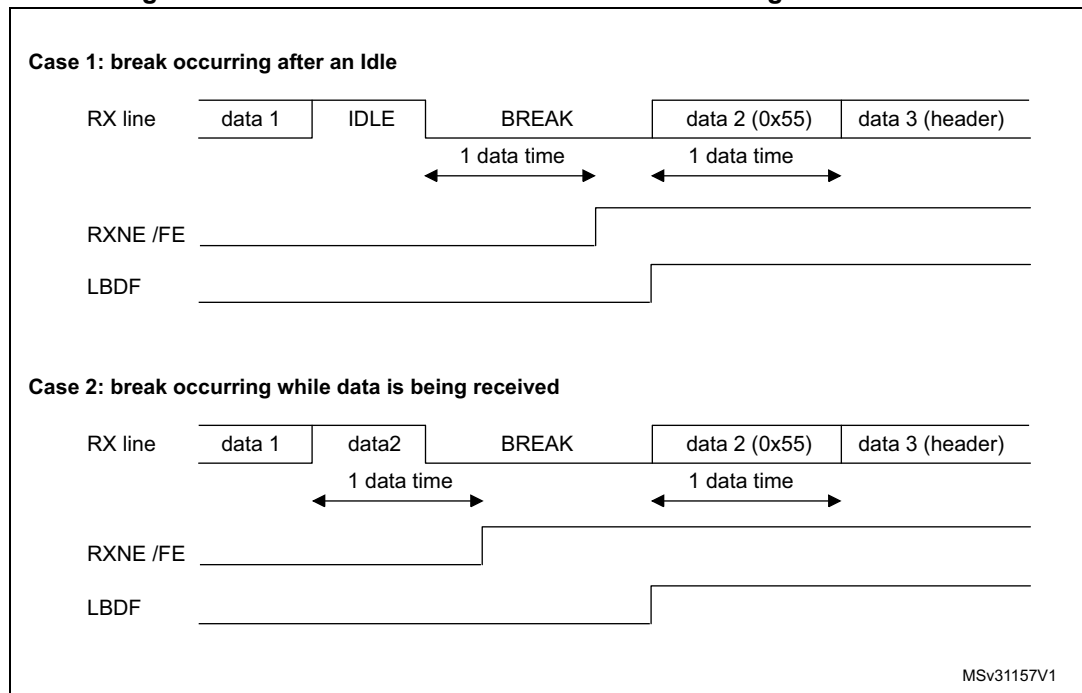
Case 1: break occurring after an Idle

RX line
data 1
IDLE
BREAK
data 2 (0x55)
data 3 (header)
1 data time
1 data time

RXNE /FE

LBDF

Case 2: break occurring while data is being received

RX line
data 1
data2
BREAK
data 2 (0x55)
data 3 (header)
1 data time
1 data time

RXNE /FE

LBDF

MSv31157V1